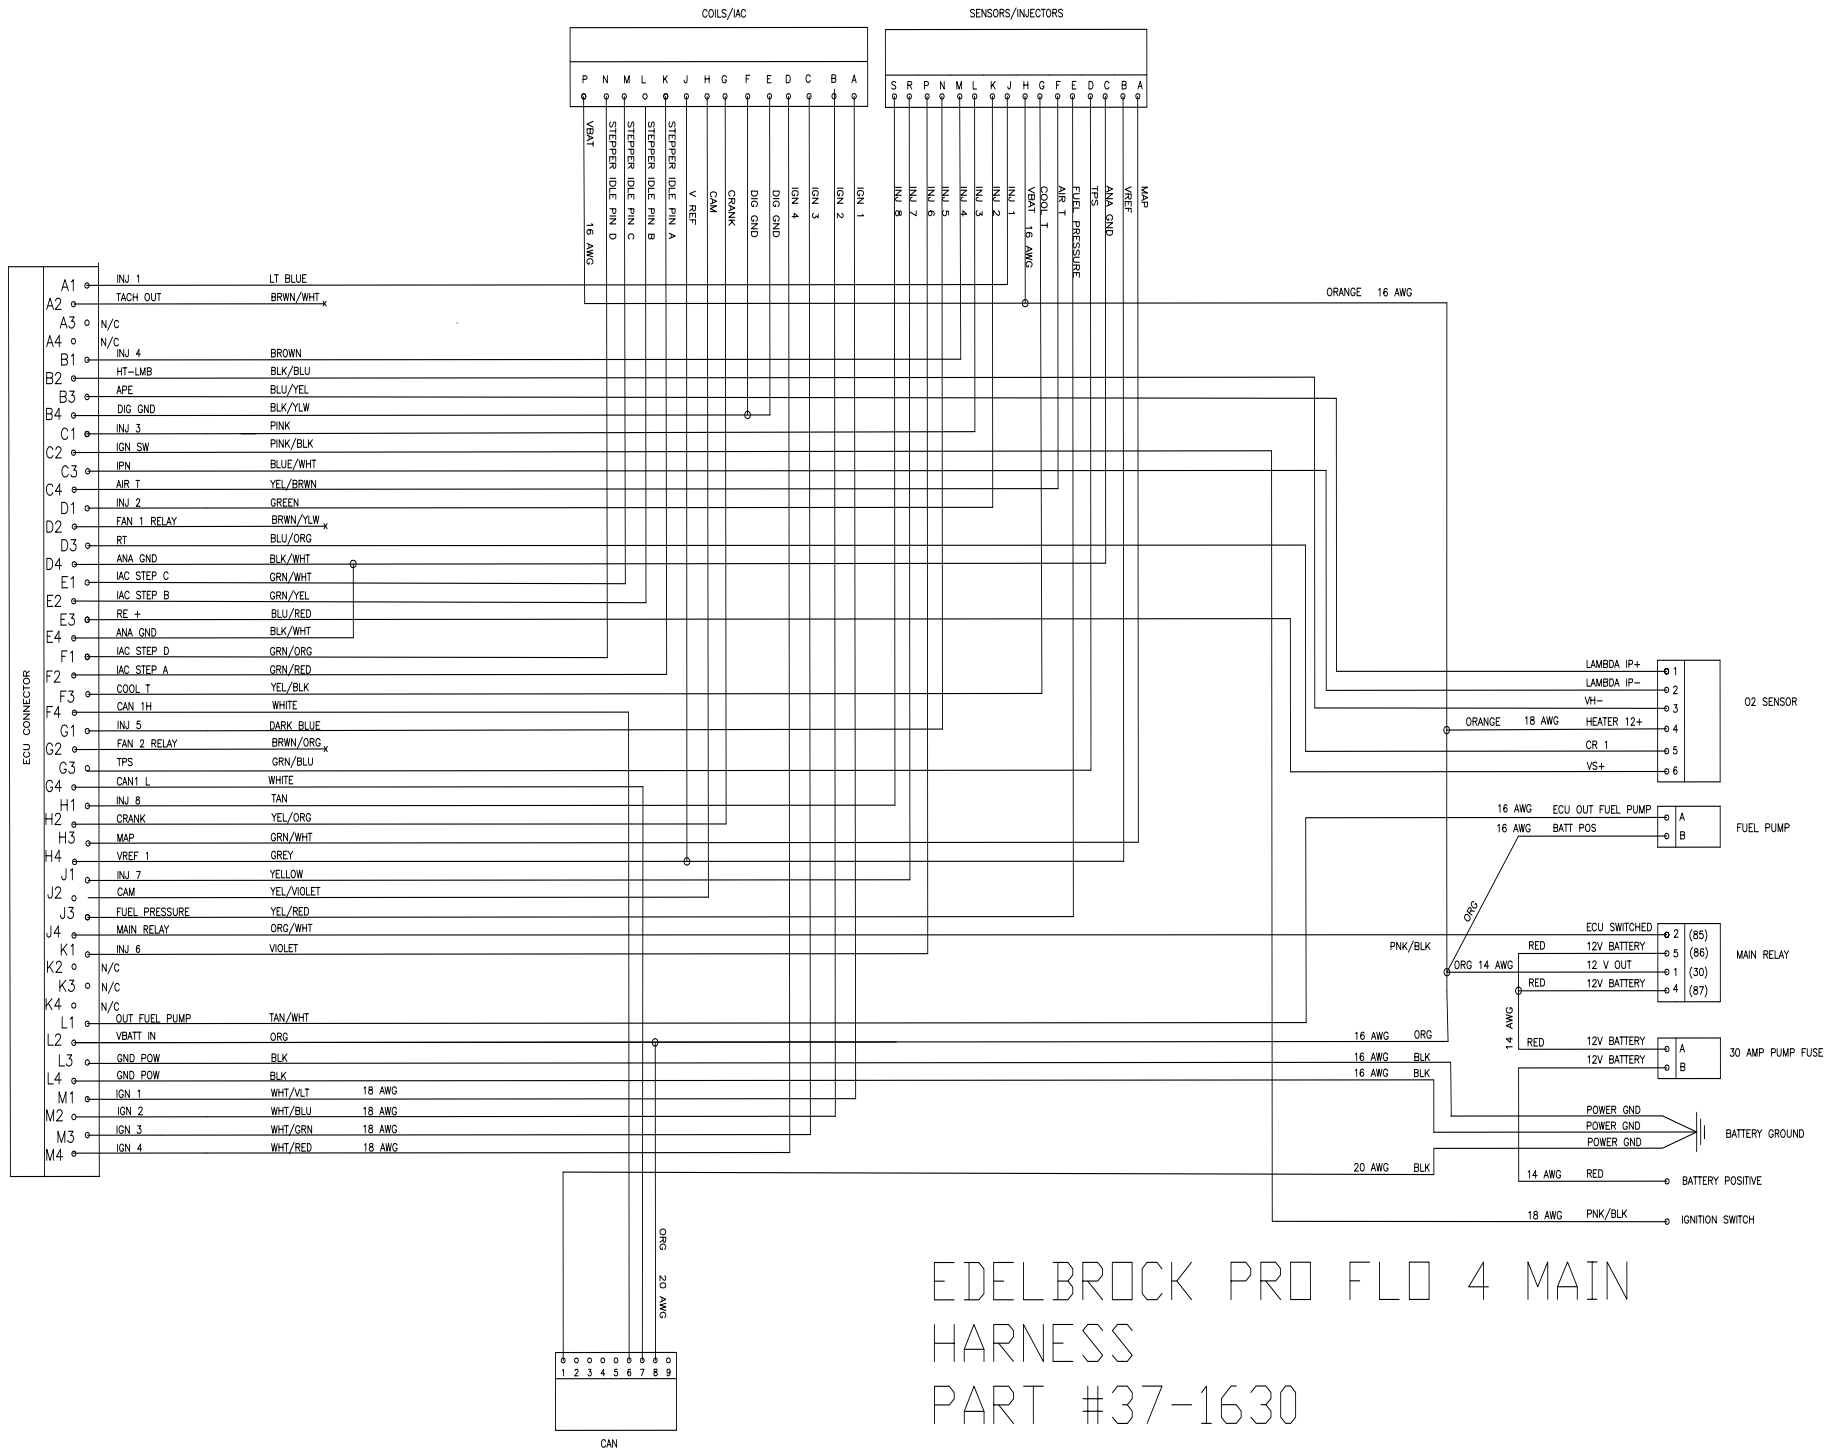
COILS/IAC

P N M L K J H G F E D C B A

VBAT 16 AWG
STEPPER IDLE PIN D
STEPPER IDLE PIN C
STEPPER IDLE PIN B
STEPPER IDLE PIN A
V REF
CAM
CRANK
DIG GND
DIG GND
IGN 4
IGN 3
IGN 2
IGN 1

SENSORS/INJECTORS

S R P N M L K J H G F E D C B A

INJ 8
INJ 7
INJ 6
INJ 5
INJ 4
INJ 3
INJ 2
INJ 1
VBAT 16 AWG
COOL T
AIR T
FUEL PRESSURE
TPS
ANA GND
VREF
MAP

ECU CONNECTOR

A1 INJ 1 LT BLUE
A2 TACH OUT BRWN/WHT
A3 N/C
A4 N/C
B1 INJ 4 BROWN
B2 HT-LMB BLK/BLU
B3 APE BLU/YEL
B4 DIG GND BLK/YLW
C1 INJ 3 PINK
C2 IGN SW PINK/BLK
C3 IPN BLUE/WHT
C4 AIR T YEL/BRWN
D1 INJ 2 GREEN
D2 FAN 1 RELAY BRWN/YLW
D3 RT BLU/ORG
D4 ANA GND BLK/WHT
E1 IAC STEP C GRN/WHT
E2 IAC STEP B GRN/YEL
E3 RE + BLU/RED
E4 ANA GND BLK/WHT
F1 IAC STEP D GRN/ORG
F2 IAC STEP A GRN/RED
F3 COOL T YEL/BLK
F4 CAN 1H WHITE
G1 INJ 5 DARK BLUE
G2 FAN 2 RELAY BRWN/ORG
G3 TPS GRN/BLU
G4 CAN1 L WHITE
H1 INJ 8 TAN
H2 CRANK YEL/ORG
H3 MAP GRN/WHT
H4 VREF 1 GREY
J1 INJ 7 YELLOW
J2 CAM YEL/VIOLET
J3 FUEL PRESSURE YEL/RED
J4 MAIN RELAY ORG/WHT
K1 INJ 6 VIOLET
K2 N/C
K3 N/C
K4 N/C
L1 OUT FUEL PUMP TAN/WHT
L2 VBATT IN ORG
L3 GND POW BLK
L4 GND POW BLK
M1 IGN 1 WHT/VLT 18 AWG
M2 IGN 2 WHT/BLU 18 AWG
M3 IGN 3 WHT/GRN 18 AWG
M4 IGN 4 WHT/RED 18 AWG

ORANGE 16 AWG

LAMBDA IP+ 1
LAMBDA IP- 2
VH- 3
ORANGE 18 AWG HEATER 12+ 4
CR 1 5
VS+ 6
O2 SENSOR

16 AWG ECU OUT FUEL PUMP A
16 AWG BATT POS B
FUEL PUMP

ORG

PNK/BLK
ECU SWITCHED 2 (85)
RED 12V BATTERY 5 (86)
ORG 14 AWG 12 V OUT 1 (30)
RED 12V BATTERY 4 (87)
MAIN RELAY

14 AWG
RED 12V BATTERY A
12V BATTERY B
30 AMP PUMP FUSE

16 AWG ORG
16 AWG BLK
16 AWG BLK
POWER GND
POWER GND
POWER GND
BATTERY GROUND

20 AWG BLK
14 AWG RED BATTERY POSITIVE
18 AWG PNK/BLK IGNITION SWITCH

ORG 20 AWG

1 2 3 4 5 6 7 8 9
CAN

EDELBROCK PRO FLO 4 MAIN
HARNESS
PART #37-1630